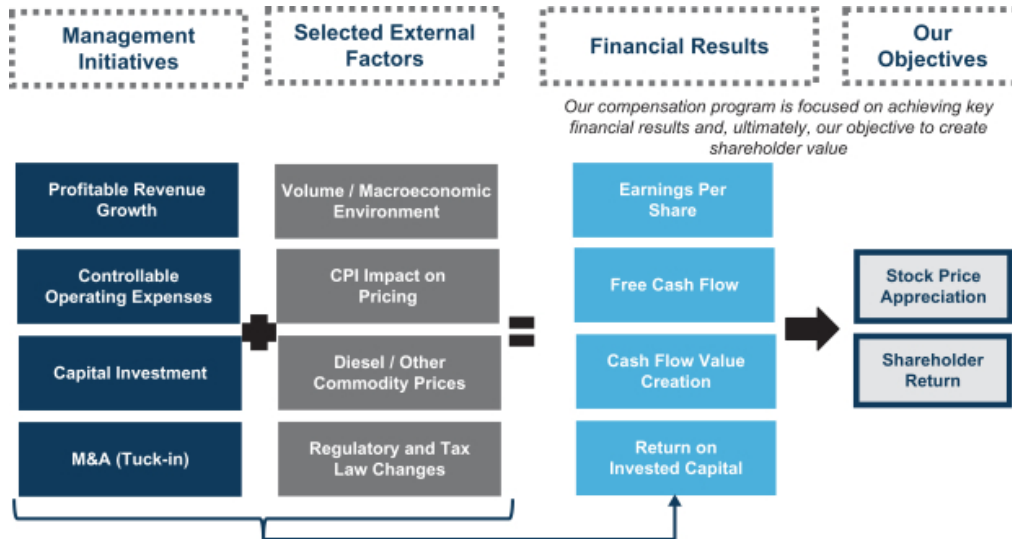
Management Initiatives

Selected External Factors

Financial Results

Our Objectives

Our compensation program is focused on achieving key financial results and, ultimately, our objective to create shareholder value

Profitable Revenue Growth

Controllable Operating Expenses

Capital Investment

M&A (Tuck-in)

Volume / Macroeconomic Environment

CPI Impact on Pricing

Diesel / Other Commodity Prices

Regulatory and Tax Law Changes

Earnings Per Share

Free Cash Flow

Cash Flow Value Creation

Return on Invested Capital

Stock Price Appreciation

Shareholder Return